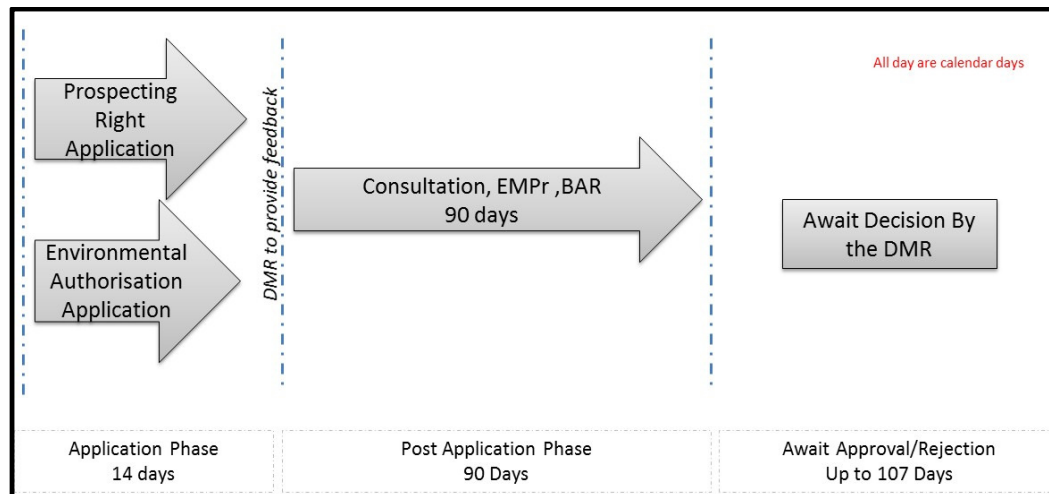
All day are calendar days

Prospecting Right Application

Environmental Authorisation Application

DMR to provide feedback

Consultation, EMPr ,BAR
90 days

Await Decision By the DMR

| Application Phase 14 days | Post Application Phase 90 Days | Await Approval/Rejection Up to 107 Days |
|---|---|---|